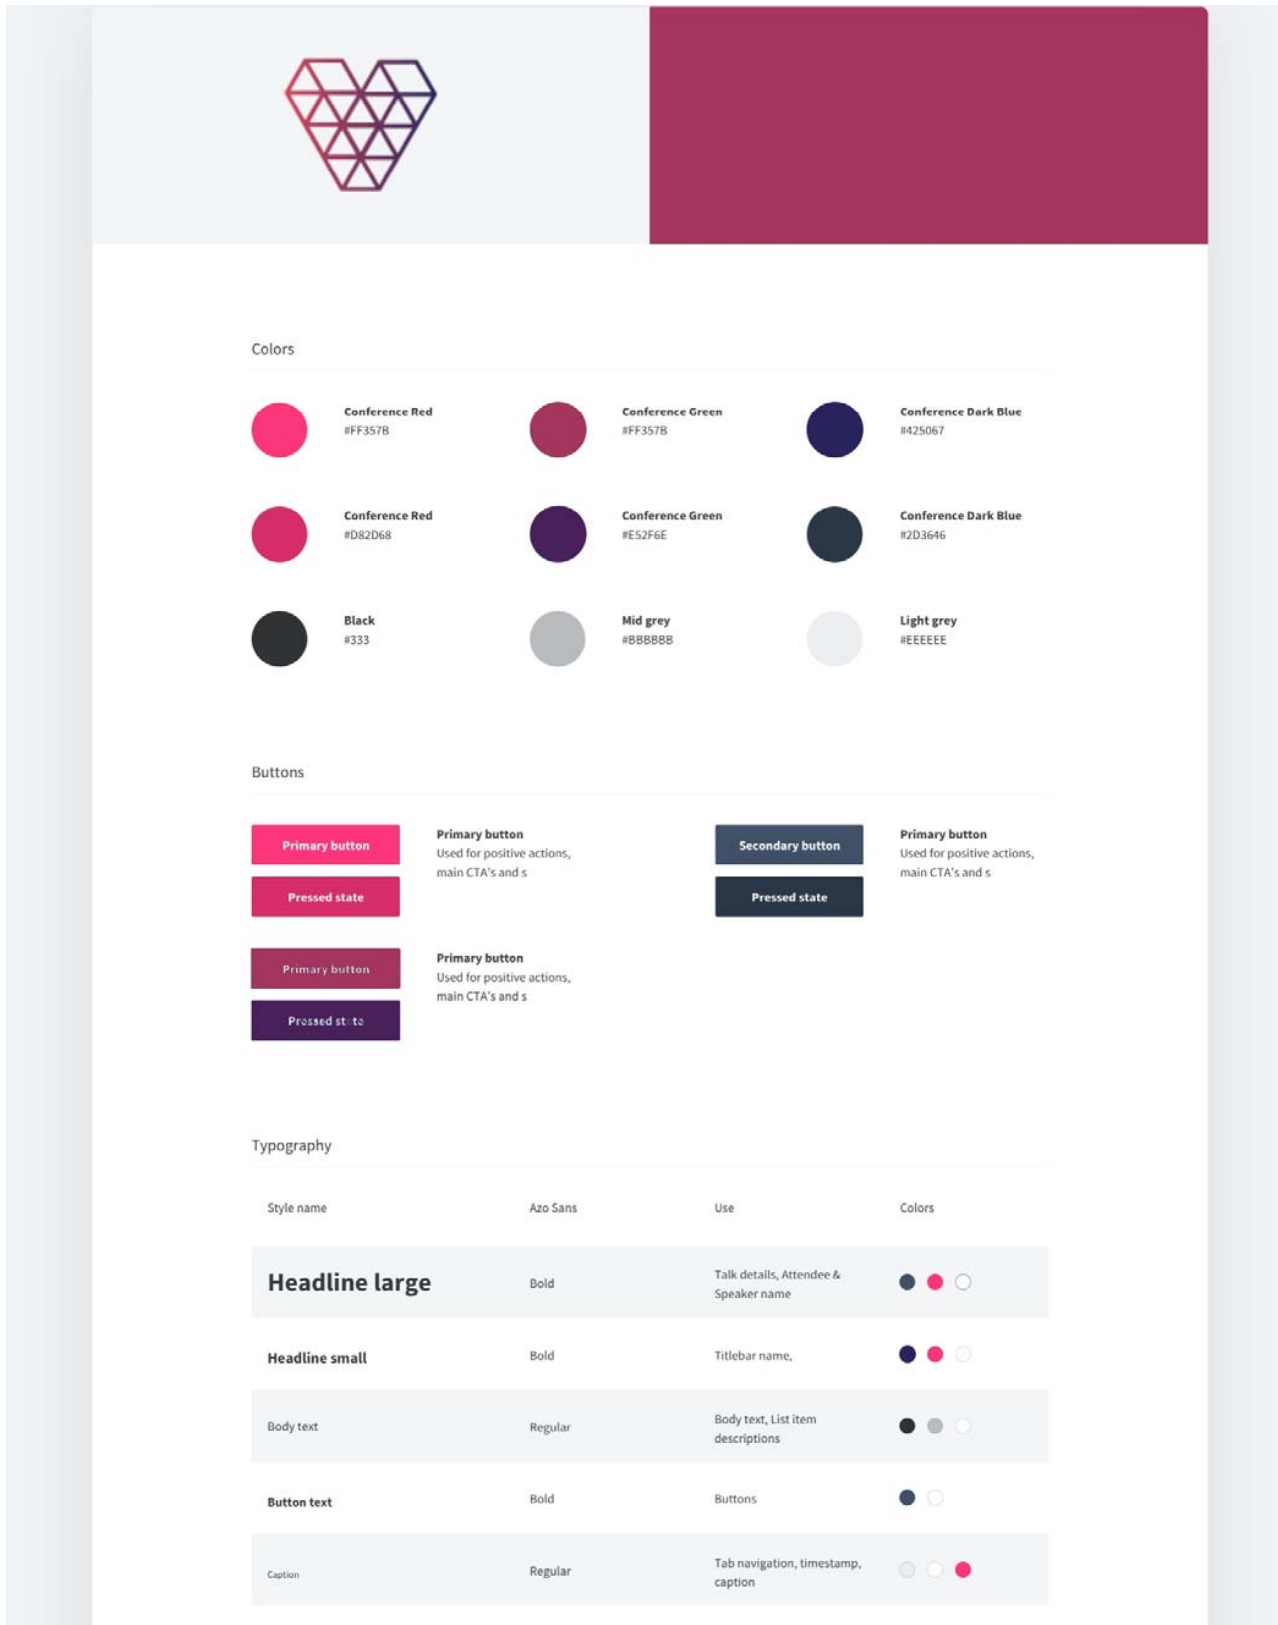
Colors

Conference Red
#FF357B

Conference Green
#FF357B

Conference Dark Blue
#425067

Conference Red
#D82D68

Conference Green
#E52F6E

Conference Dark Blue
#2D3646

Black
#333

Mid grey
#BBBBBB

Light grey
#EEEEEE

Buttons

Primary button

Pressed state

Primary button
Used for positive actions, main CTA's and s

Secondary button

Pressed state

Primary button
Used for positive actions, main CTA's and s

Primary button

Pressed st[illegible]te

Primary button
Used for positive actions, main CTA's and s

Typography

| Style name | Azo Sans | Use | Colors |
|---|---|---|---|
| Headline large | Bold | Talk details, Attendee & Speaker name | |
| Headline small | Bold | Titlebar name, | |
| Body text | Regular | Body text, List item descriptions | |
| Button text | Bold | Buttons | |
| Caption | Regular | Tab navigation, timestamp, caption | |